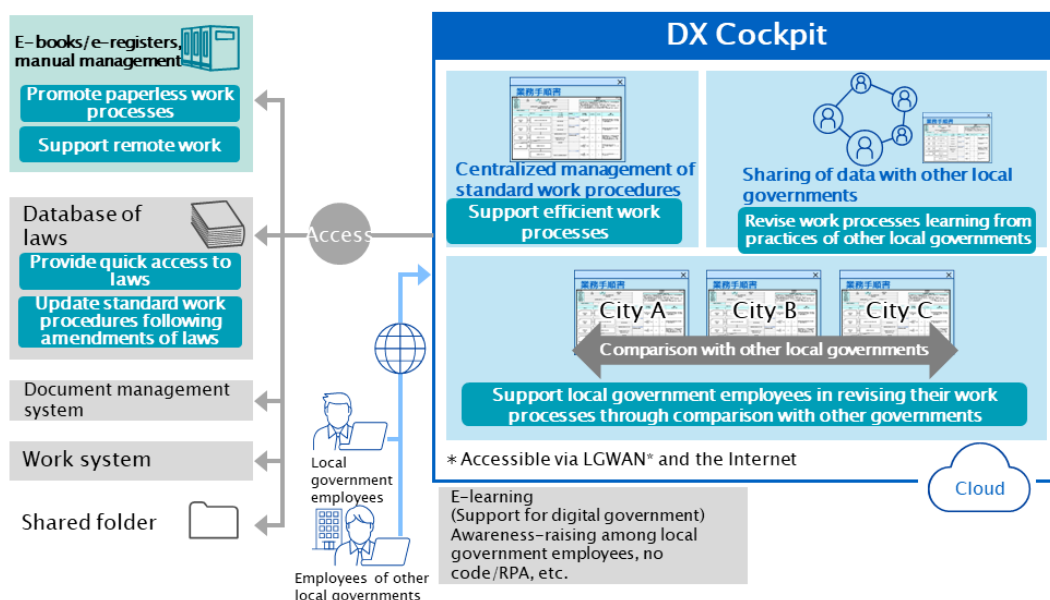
E-books/e-registers, manual management

Promote paperless work processes

Support remote work

Database of laws

Provide quick access to laws

Update standard work procedures following amendments of laws

Document management system

Work system

Shared folder

Access

Local government employees

Employees of other local governments

DX Cockpit

業務手順書

Centralized management of standard work procedures

Support efficient work processes

業務手順書

Sharing of data with other local governments

Revise work processes learning from practices of other local governments

業務手順書

City A

業務手順書

City B

業務手順書

City C

Comparison with other local governments

Support local government employees in revising their work processes through comparison with other governments

＊Accessible via LGWAN* and the Internet

Cloud

E-learning
(Support for digital government)
Awareness-raising among local government employees, no code/RPA, etc.